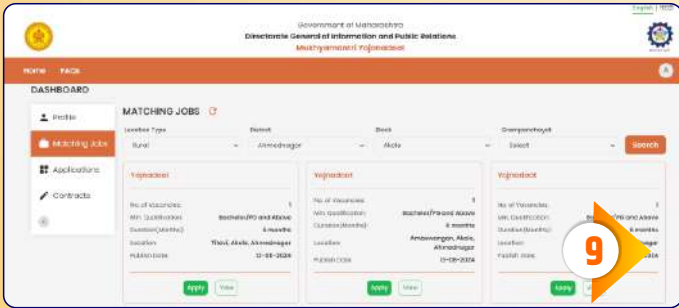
English | मराठी

Government of Maharashtra
Directorate General of Information and Public Relations
Mukhyamantri Yojanadoot

Home FAQs

DASHBOARD

Profile
Matching Jobs
Applications
Contracts

MATCHING JOBS

Location Type
Rural

District
Ahmednagar

Block
Akole

Grampanchayat
Select

Search

Yojnadoot
No of Vacancies: 1
Min. Qualification: Bachelor(PG and Above
Duration(Months): 6 months
Location: Tiloli, Akole, Ahmednagar
Publish Date: 13-09-2024
Apply View

Yojnadoot
No of Vacancies: 1
Min. Qualification: Bachelor(PG and Above
Duration(Months): 6 months
Location: Ambevangan, Akole, Ahmednagar
Publish Date: 13-09-2024
Apply View

Yojnadoot
No of Vacancies: 1
Min. Qualification: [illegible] PG and Above
Duration(Months): 6 months
Location: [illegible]agar
Publish Date: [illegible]024
Apply

9